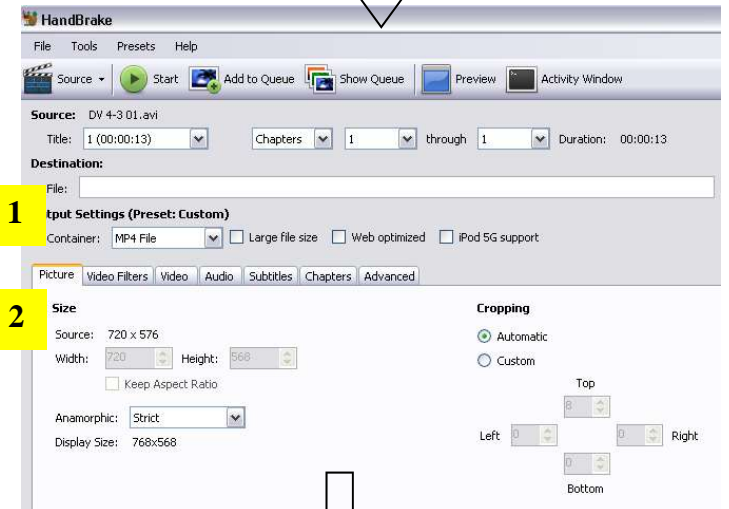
HandBrake

File Tools Presets Help

Source Start Add to Queue Show Queue Preview Activity Window

Source: DV 4-3 01.avi

Title: 1 (00:00:13) Chapters 1 through 1 Duration: 00:00:13

Destination:

File:

1

tput Settings (Preset: Custom)

Container: MP4 File Large file size Web optimized iPod 5G support

Picture Video Filters Video Audio Subtitles Chapters Advanced

2

Size

Source: 720 x 576

Width: 720 Height: 568

Keep Aspect Ratio

Anamorphic: Strict

Display Size: 768x568

Cropping

Automatic

Custom

Top

8

Left 0 0 Right

0

Bottom